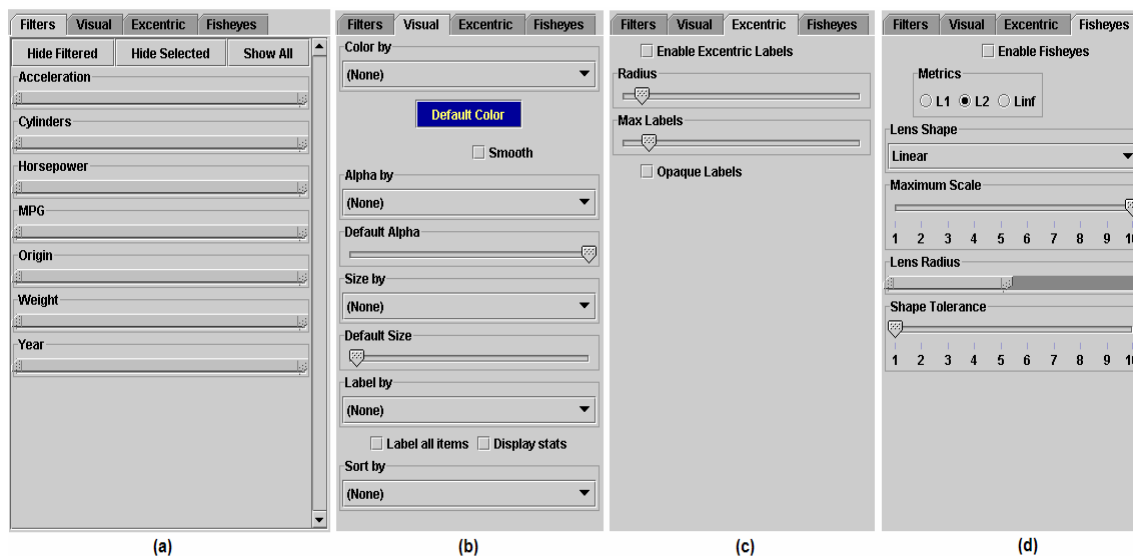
Filters Visual Excentric Fisheyes

Hide Filtered Hide Selected Show All

Acceleration

Cylinders

Horsepower

MPG

Origin

Weight

Year

(a)

Filters Visual Excentric Fisheyes

Color by

(None)

Default Color

Smooth

Alpha by

(None)

Default Alpha

Size by

(None)

Default Size

Label by

(None)

Label all items Display stats

Sort by

(None)

(b)

Filters Visual Excentric Fisheyes

Enable Excentric Labels

Radius

Max Labels

Opaque Labels

(c)

Filters Visual Excentric Fisheyes

Enable Fisheyes

Metrics

L1 L2 Linf

Lens Shape

Linear

Maximum Scale

1 2 3 4 5 6 7 8 9 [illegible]

Lens Radius

Shape Tolerance

1 2 3 4 5 6 7 8 9 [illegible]

(d)